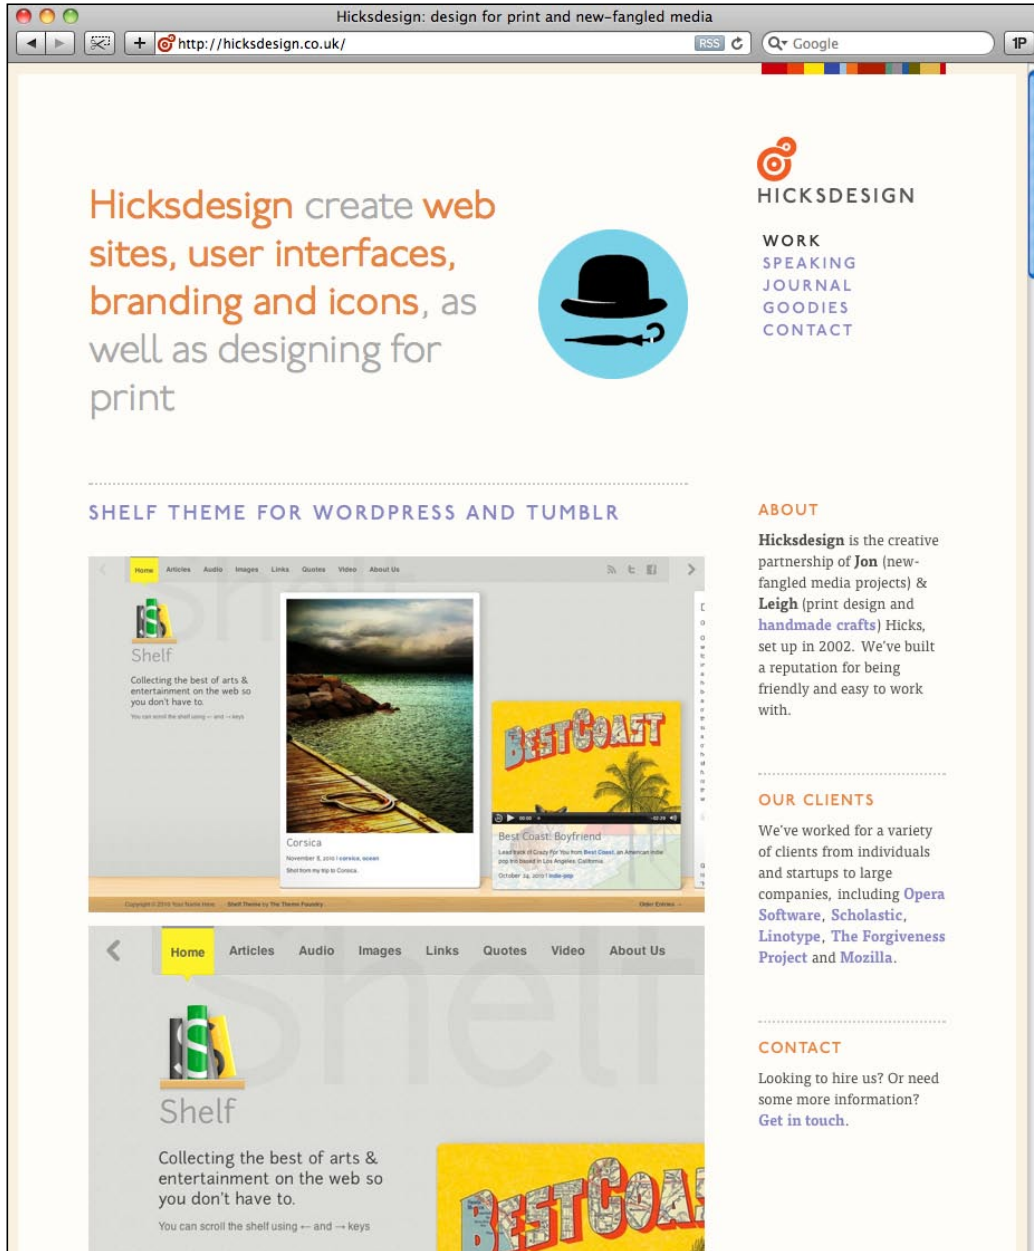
Hicksdesign: design for print and new-fangled media

http://hicksdesign.co.uk/ RSS Google 1P

HICKSDESIGN

WORK
SPEAKING
JOURNAL
GOODIES
CONTACT

Hicksdesign create web sites, user interfaces, branding and icons, as well as designing for print

SHELF THEME FOR WORDPRESS AND TUMBLR

Home Articles Audio Images Links Quotes Video About Us

Shelf

Collecting the best of arts & entertainment on the web so you don't have to.

You can scroll the shelf using ← and → keys

Corsica

November 8, 2010 | corsica, ocean

Shot from my trip to Corsica.

BEST COAST

Best Coast: Boyfriend

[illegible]

October 24, 2010 | indie pop

Copyright © 2010 You Name Here Shelf Theme by The Theme Foundry Older Entries →

Home Articles Audio Images Links Quotes Video About Us

Shelf

Collecting the best of arts & entertainment on the web so you don't have to.

You can scroll the shelf using ← and → keys

BEST COAST

ABOUT

Hicksdesign is the creative partnership of Jon (new-fangled media projects) & Leigh (print design and handmade crafts) Hicks, set up in 2002. We've built a reputation for being friendly and easy to work with.

OUR CLIENTS

We've worked for a variety of clients from individuals and startups to large companies, including Opera Software, Scholastic, Linotype, The Forgiveness Project and Mozilla.

CONTACT

Looking to hire us? Or need some more information? Get in touch.